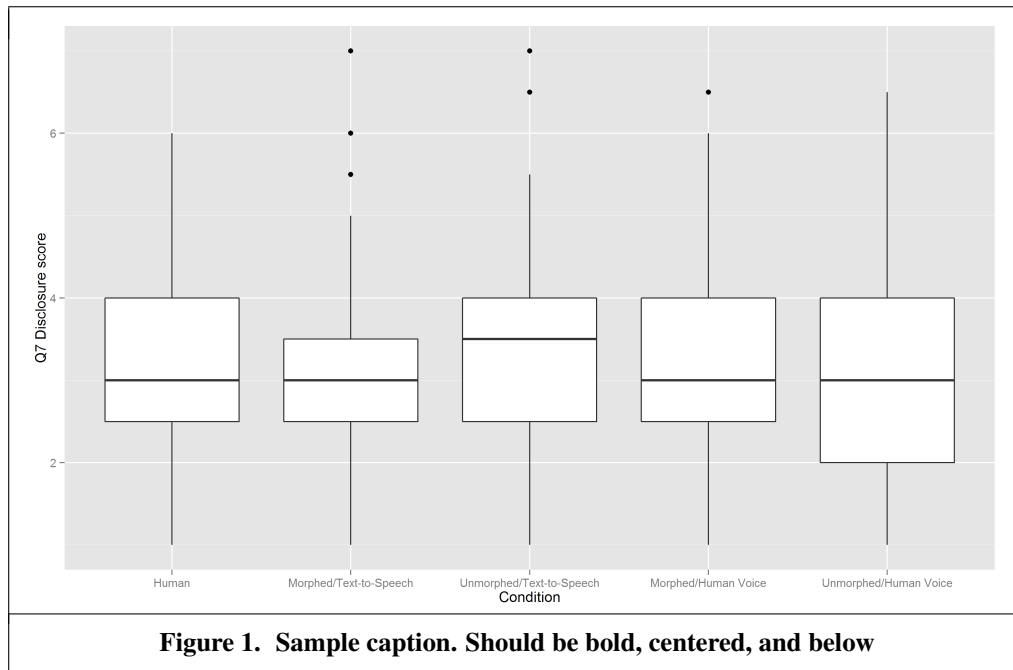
Q7 Disclosure score

6

4

2

Human

Morphed/Text-to-Speech

Unmorphed/Text-to-Speech

Morphed/Human Voice

Unmorphed/Human Voice

Condition

**Figure 1. Sample caption. Should be bold, centered, and below**